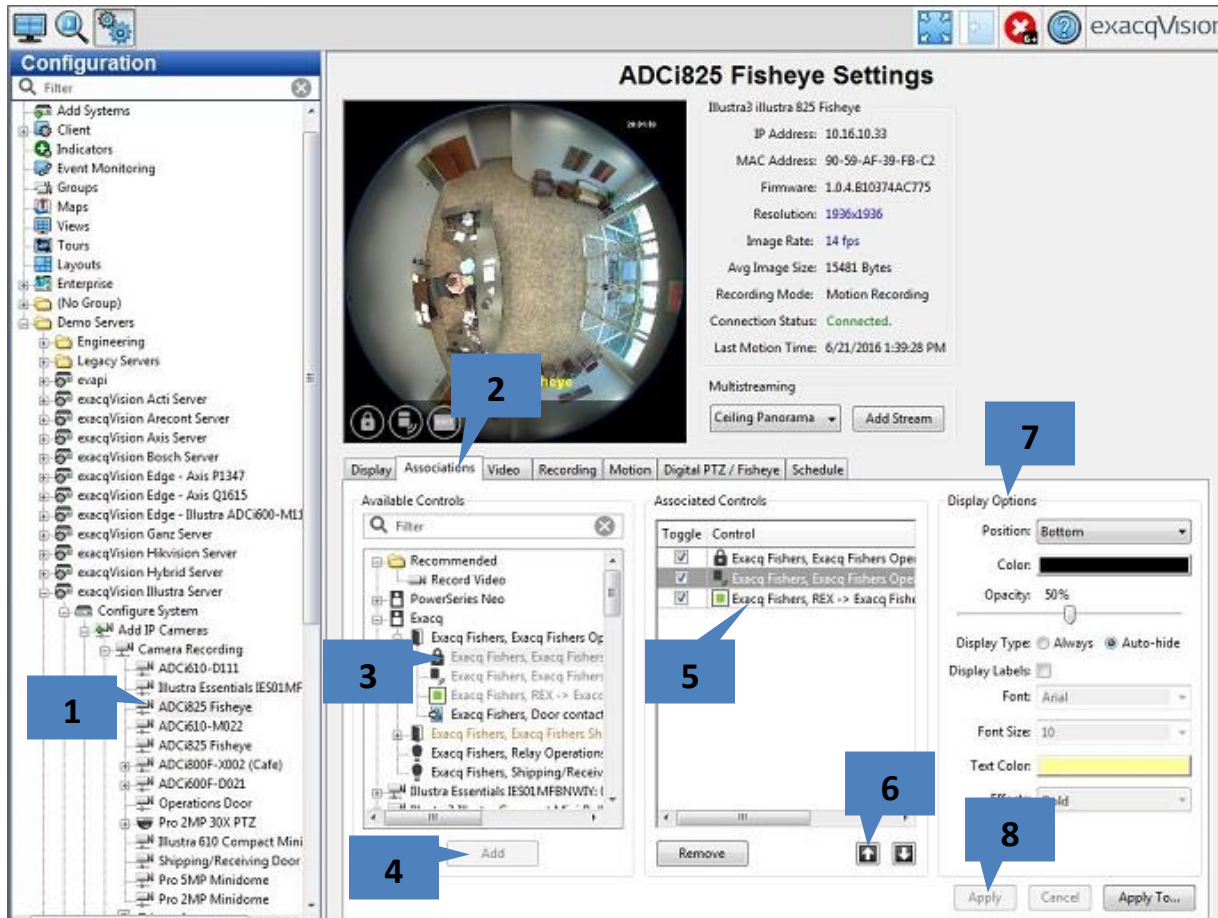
exacqVision

Configuration

Filter

Add Systems
Client
Indicators
Event Monitoring
Groups
Maps
Views
Tours
Layouts
Enterprise
(No Group)
Demo Servers
Engineering
Legacy Servers
evapi
exacqVision Acti Server
exacqVision Arecont Server
exacqVision Axis Server
exacqVision Bosch Server
exacqVision Edge - Axis P1347
exacqVision Edge - Axis Q1615
exacqVision Edge - Illustra ADCi600-M11
exacqVision Ganz Server
exacqVision Hikvision Server
exacqVision Hybrid Server
exacqVision Illustra Server
Configure System
Add IP Cameras
Camera Recording
ADCi610-D111
Illustra Essentials IES01MF
ADCi825 Fisheye
ADCi610-M022
ADCi825 Fisheye
ADCi800F-X002 (Cafe)
ADCi600F-D021
Operations Door
Pro 2MP 30X PTZ
Illustra 610 Compact Mini
Shipping/Receiving Door
Pro 5MP Minidome
Pro 2MP Minidome

ADCi825 Fisheye Settings

Illustra3 illustra 825 Fisheye
IP Address: 10.16.10.33
MAC Address: 90-59-AF-39-FB-C2
Firmware: 1.0.4.B10374AC775
Resolution: 1936x1936
Image Rate: 14 fps
Avg Image Size: 15481 Bytes
Recording Mode: Motion Recording
Connection Status: Connected.
Last Motion Time: 6/21/2016 1:39:28 PM

Multistreaming
Ceiling Panorama
Add Stream

Display | Associations | Video | Recording | Motion | Digital PTZ / Fisheye | Schedule

Available Controls
Filter
Recommended
Record Video
PowerSeries Neo
Exacq
Exacq Fishers, Exacq Fishers Op
Exacq Fishers, Exacq Fishers
Exacq Fishers, Exacq Fishers
Exacq Fishers, REX -> Exac
Exacq Fishers, Door contact
Exacq Fishers, Exacq Fishers Sh
Exacq Fishers, Relay Operations
Exacq Fishers, Shipping/Receiv
Illustra Essentials IES01MFBNWIY:
Add

Associated Controls
| Toggle | Control |
|---|---|
| ☑ | Exacq Fishers, Exacq Fishers Ope |
| ☑ | Exacq Fishers, Exacq Fishers Ope |
| ☑ | Exacq Fishers, REX -> Exacq Fishe |
Remove

Display Options
Position: Bottom
Color:
Opacity: 50%
Display Type: Always Auto-hide
Display Labels:
Font: Arial
Font Size: 10
Text Color:
Effects: Bold

Apply Cancel Apply To...

1
2
3
4
5
6
7
8